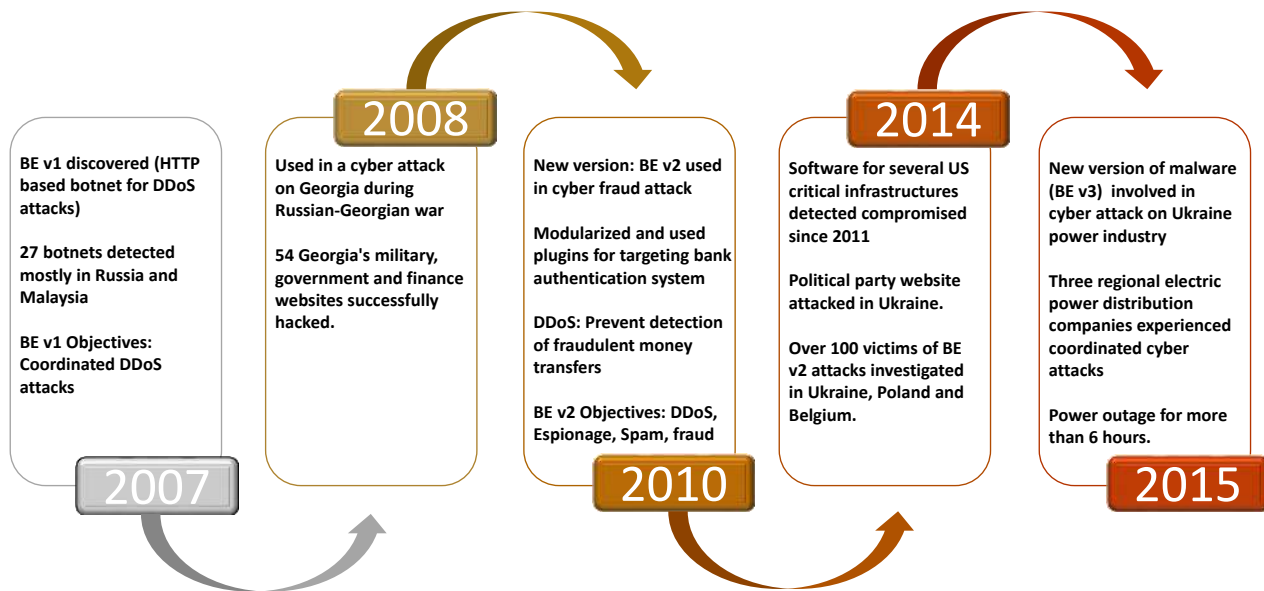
BE v1 discovered (HTTP based botnet for DDoS attacks)

27 botnets detected mostly in Russia and Malaysia

BE v1 Objectives: Coordinated DDoS attacks

2007

2008

Used in a cyber attack on Georgia during Russian-Georgian war

54 Georgia's military, government and finance websites successfully hacked.

New version: BE v2 used in cyber fraud attack

Modularized and used plugins for targeting bank authentication system

DDoS: Prevent detection of fraudulent money transfers

BE v2 Objectives: DDoS, Espionage, Spam, fraud

2010

2014

Software for several US critical infrastructures detected compromised since 2011

Political party website attacked in Ukraine.

Over 100 victims of BE v2 attacks investigated in Ukraine, Poland and Belgium.

New version of malware (BE v3) involved in cyber attack on Ukraine power industry

Three regional electric power distribution companies experienced coordinated cyber attacks

Power outage for more than 6 hours.

2015